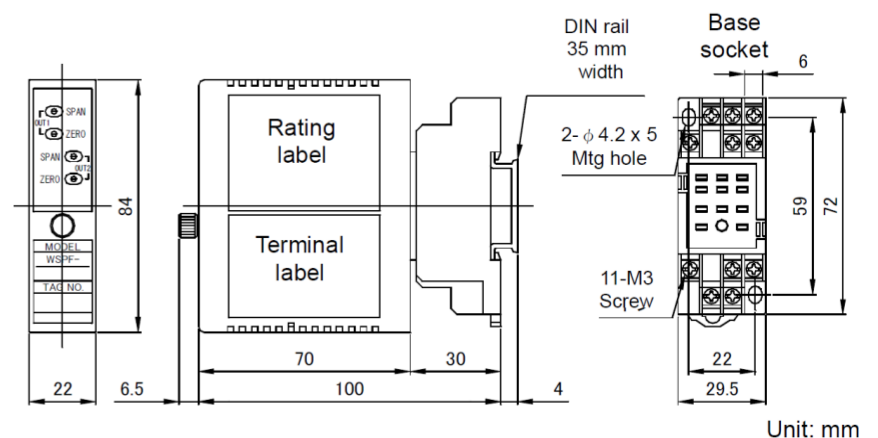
SPAN
OUT1
ZERO
SPAN
OUT2
ZERO
MODEL
WSPF-
TAG NO.
84
22
6.5

Rating label

Terminal label

70
30
100
4

DIN rail 35 mm width

Base socket
6
2- $\phi$ 4.2 x 5 Mtg hole
59
72
11-M3 Screw
22
29.5

Unit: mm